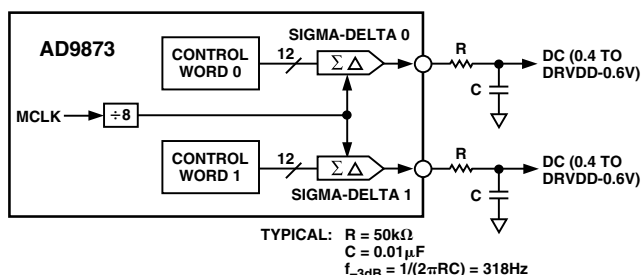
AD9873

SIGMA-DELTA 0

CONTROL WORD 0

12

$\Sigma\Delta$

R

DC (0.4 TO DRVDD-0.6V)

C

MCLK

$\div 8$

CONTROL WORD 1

12

$\Sigma\Delta$

R

DC (0.4 TO DRVDD-0.6V)

C

SIGMA-DELTA 1

TYPICAL: R = 50k$\Omega$
C = 0.01$\mu$F
$f_{-3dB} = 1/(2\pi RC) = 318Hz$